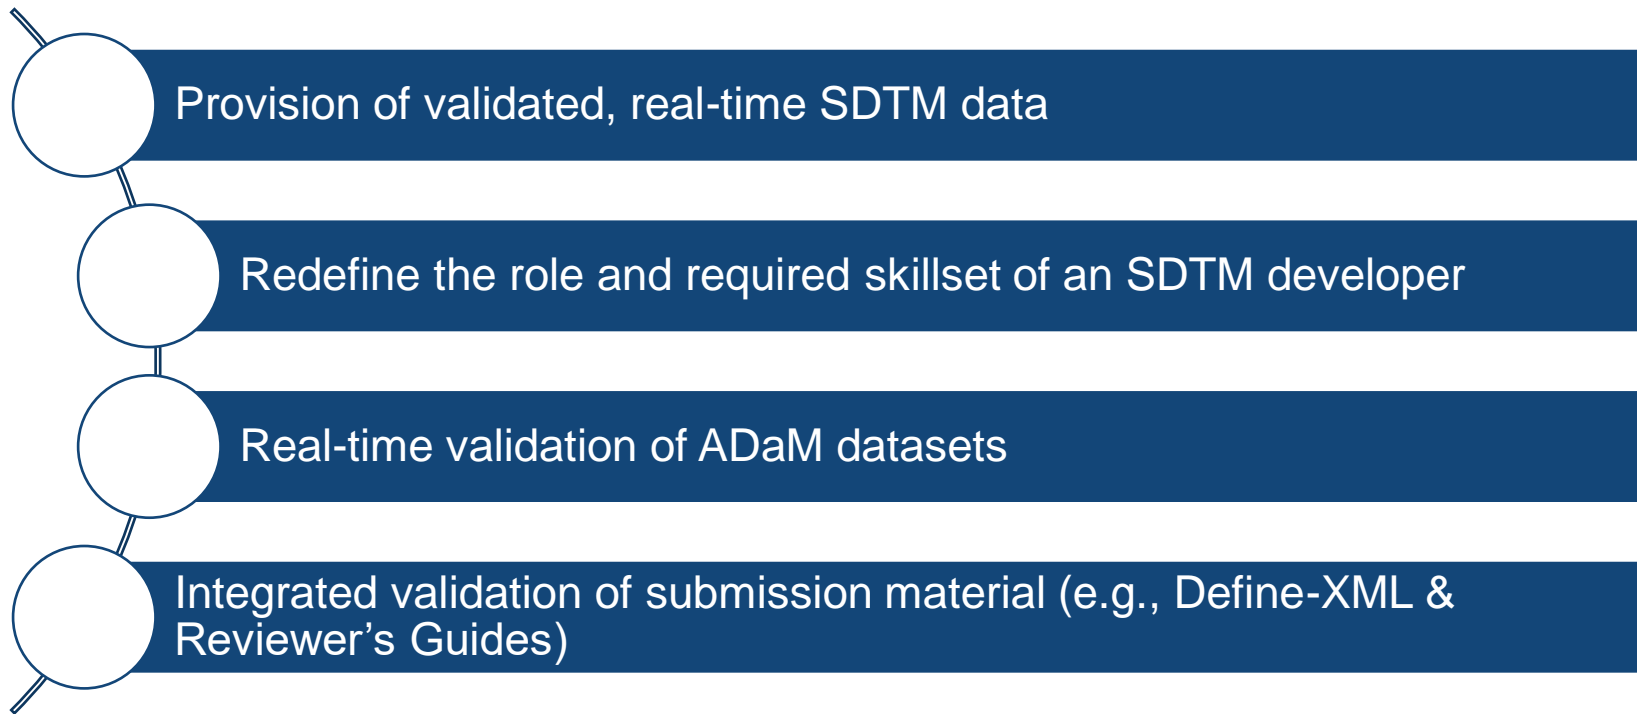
Provision of validated, real-time SDTM data

Redefine the role and required skillset of an SDTM developer

Real-time validation of ADaM datasets

Integrated validation of submission material (e.g., Define-XML & Reviewer’s Guides)